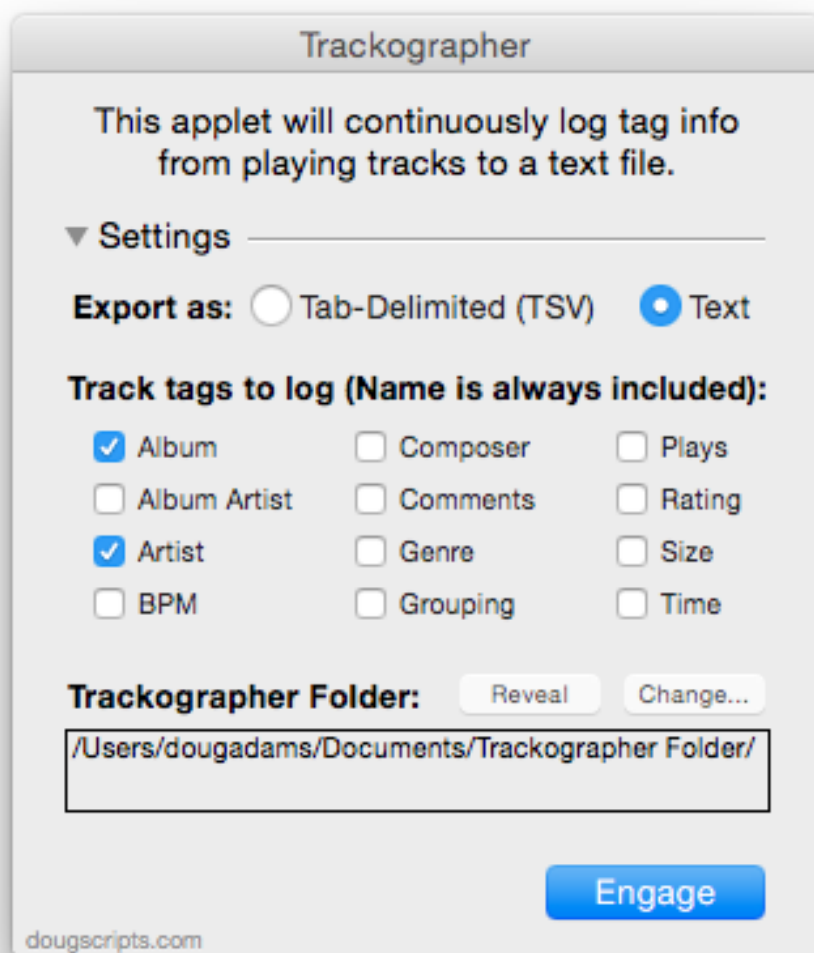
Trackographer

This applet will continuously log tag info from playing tracks to a text file.

Settings

Export as: Tab-Delimited (TSV) Text

Track tags to log (Name is always included):

Album
Album Artist
Artist
BPM
Composer
Comments
Genre
Grouping
Plays
Rating
Size
Time

Trackographer Folder: Reveal Change...

/Users/dougadams/Documents/Trackographer Folder/

Engage

dougscripts.com